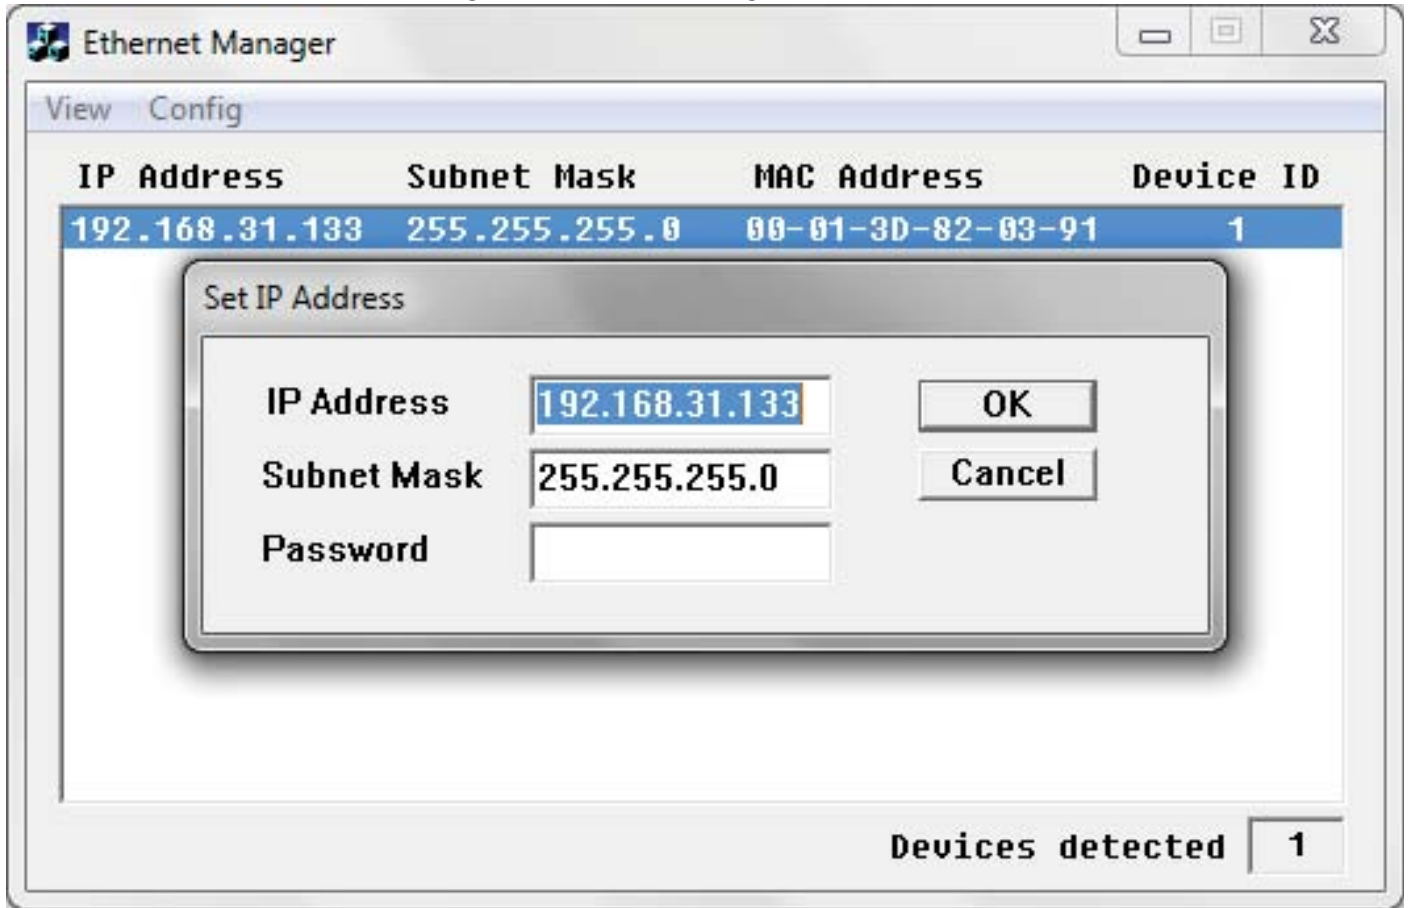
Ethernet Manager

View Config

| IP Address | Subnet Mask | MAC Address | Device ID |
|---|---|---|---|
| 192.168.31.133 | 255.255.255.0 | 00-01-3D-82-03-91 | 1 |

Set IP Address

IP Address 192.168.31.133

Subnet Mask 255.255.255.0

Password

OK

Cancel

Devices detected 1